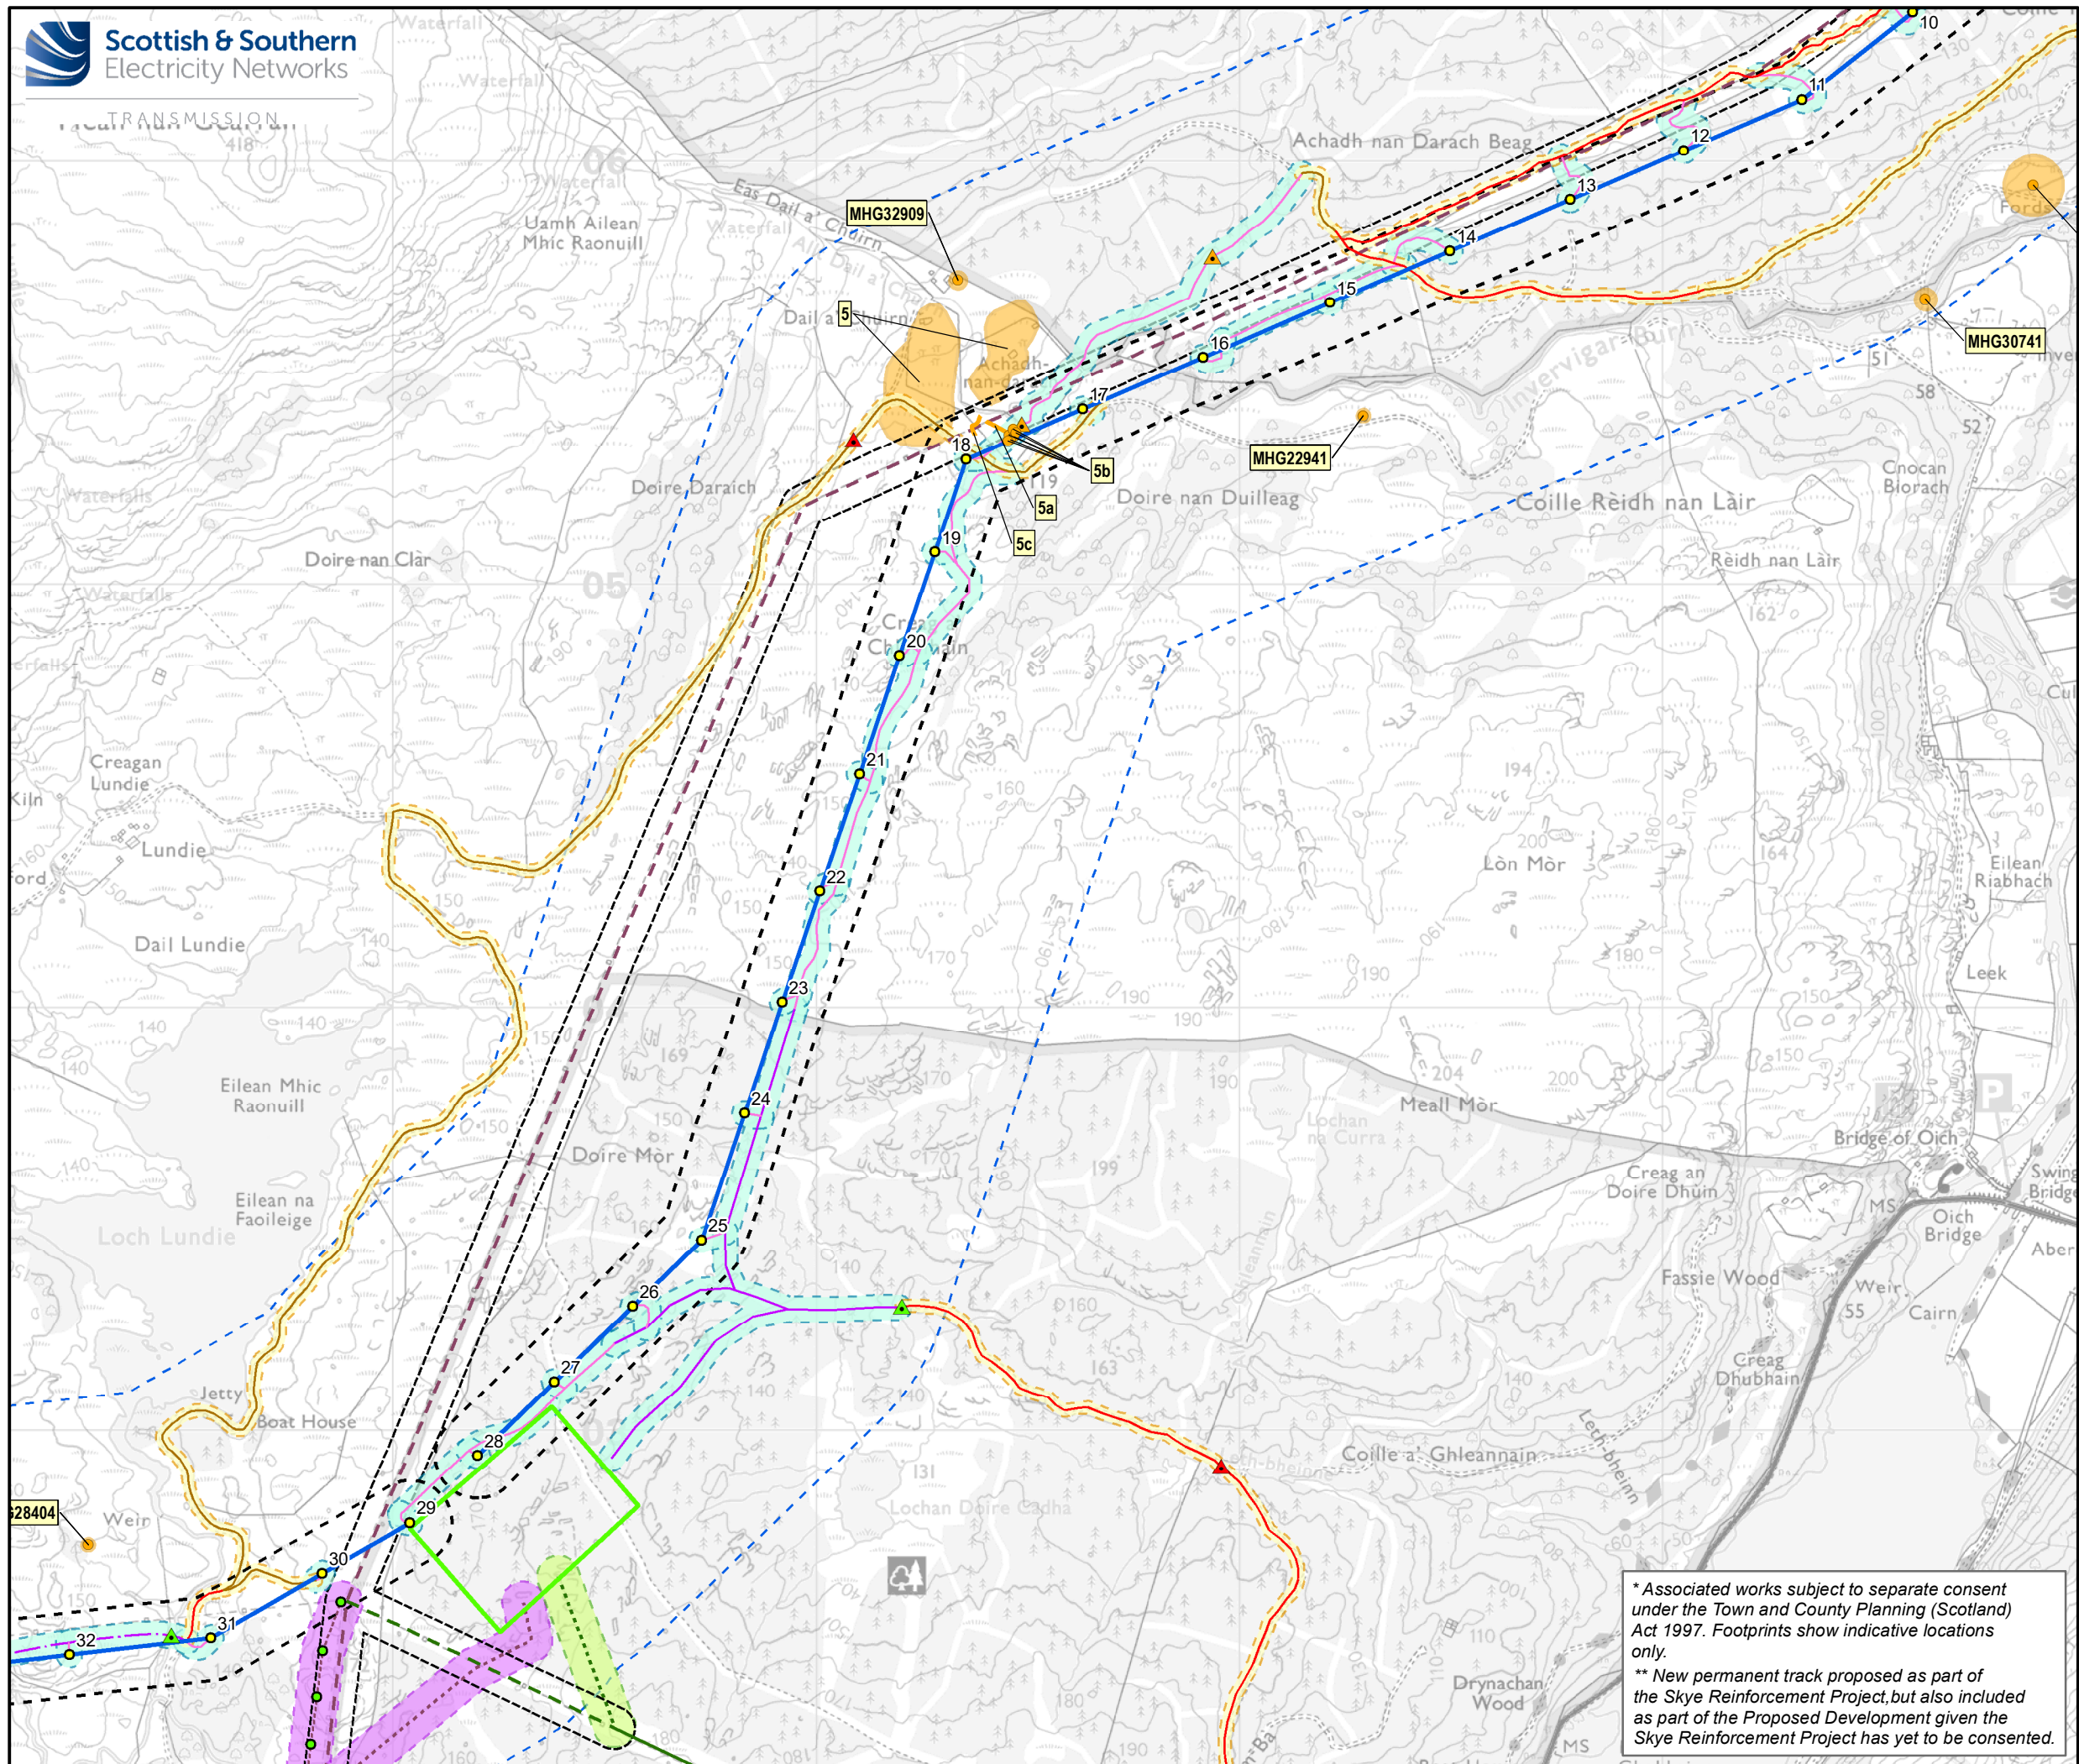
Scottish & Southern Electricity Networks
TRANSMISSION

Waterfall
Waterfall
Waterfall
Waterfall
Eas Dail a' Chuirn
Uamh Ailean Mhic Raonuill
MHG32909
Achadh nan Darach Beag
10
11
12
13
14
15
16
17
18
19
20
21
22
23
24
25
26
27
28
29
30
31
32
5
5a
5b
5c
Dail a' Chuirn
Achadh-nan-d
MHG30741
MHG22941
Doire Daraich
Doire nan Duilleag
Coille Rèidh nan Làir
Cnocan Biorach
Rèidh nan Làir
Doire nan Clàr
Waterfalls
Waterfalls
Creag Chaorain
Creagan Lundie
Kiln
Lundie
Dail Lundie
Lòn Mòr
Eilean Riabhach
Leek
Eilean Mhic Raonuill
Doire Mòr
Meall Mòr
Lochan na Curra
Bridge of Oich
Eilean na Faoileige
Loch Lundie
Creag an Doire Dhùin
Oich Bridge
Swing Bridge
Fassie Wood
Weir
Cairn
Creag Dhubhain
Jetty
Boat House
Coille a' Ghleannain
Lochan Doire Cadha
Weir
28404
Drynachan Wood
MS
05
06
418
194
204
200
199
163
169
131
160
170
180
190
150
140

* Associated works subject to separate consent under the Town and County Planning (Scotland) Act 1997. Footprints show indicative locations only.
** New permanent track proposed as part of the Skye Reinforcement Project,but also included as part of the Proposed Development given the Skye Reinforcement Project has yet to be consented.